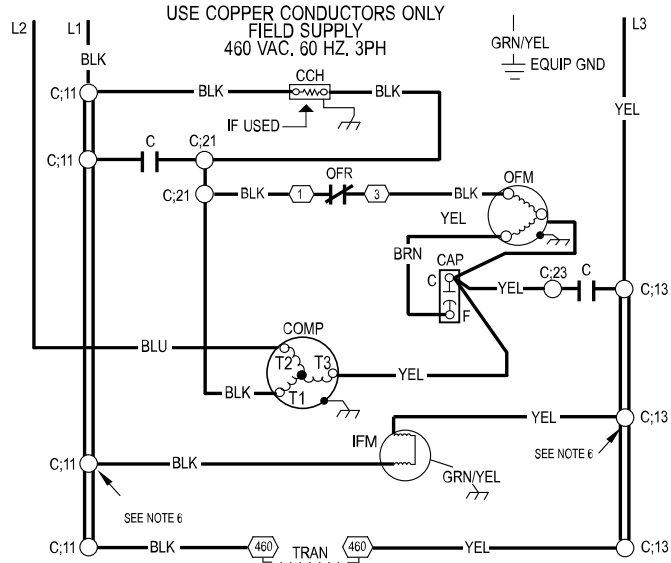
USE COPPER CONDUCTORS ONLY
FIELD SUPPLY
460 VAC, 60 HZ, 3PH

L2
L1
L3
GRN/YEL
EQUIP GND
BLK
C;11
BLK
CCH
BLK
IF USED
YEL
C;11
C
C;21
C;21
BLK
1
OFR
3
BLK
OFM
YEL
BRN
CAP
C
F
YEL
C;23
C
C;13
BLU
COMP
T2
T3
T1
BLK
YEL
YEL
C;13
IFM
SEE NOTE 6
C;11
BLK
GRN/YEL
SEE NOTE 6
C;11
BLK
460
TRAN
460
YEL
C;13